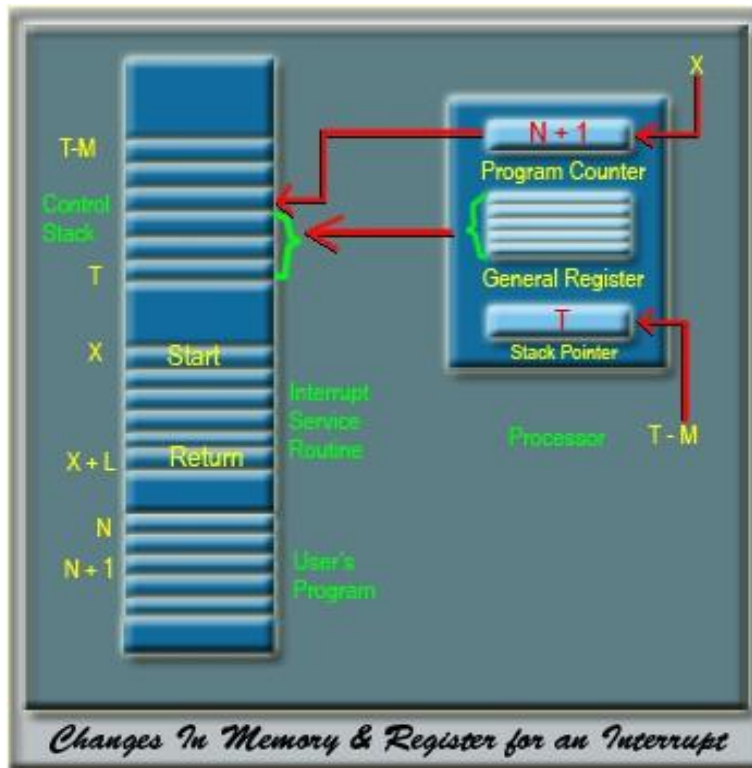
T-M
Control Stack
T
X
Start
Interrupt Service Routine
X + L
Return
N
N + 1
User's Program

X
N + 1
Program Counter
General Register
T
Stack Pointer
Processor
T - M

Changes In Memory & Register for an Interrupt